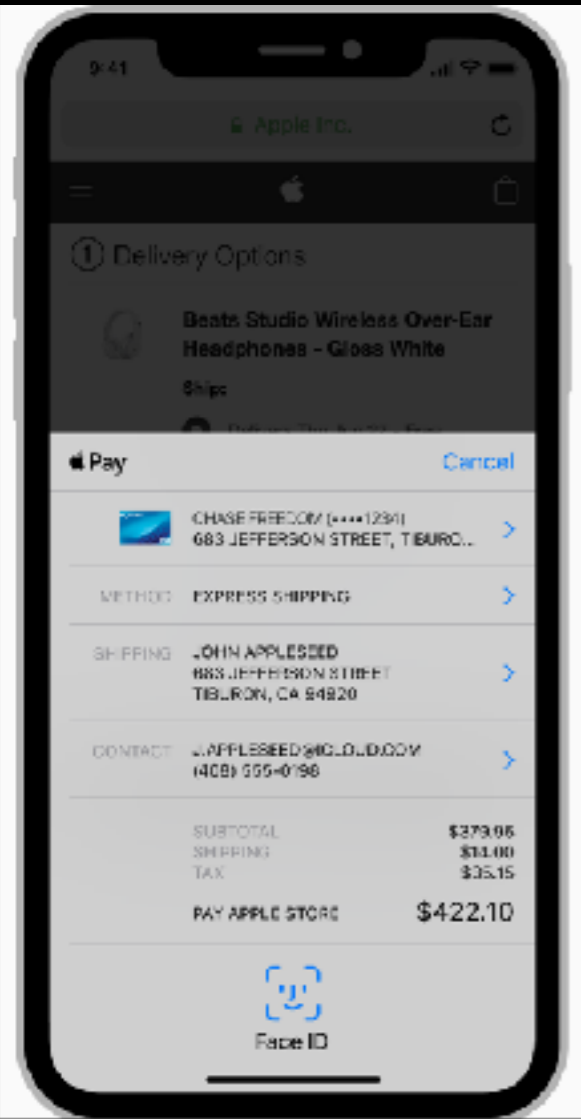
9:41

Apple Inc.

1 Delivery Options

Beats Studio Wireless Over-Ear Headphones - Gloss White

Ships

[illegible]

Pay

Cancel

CHASE FREEDOM (••••1234)
683 JEFFERSON STREET, TIBURO...

METHOD EXPRESS SHIPPING

SHIPPING JOHN APPLESEED
683 JEFFERSON STREET
TIBURON, CA 94920

CONTACT J.APPLESEED@ICLOUD.COM
(408) 555-0198

SUBTOTAL $379.95
SHIPPING $14.00
TAX $35.15

PAY APPLE STORE $422.10

Face ID